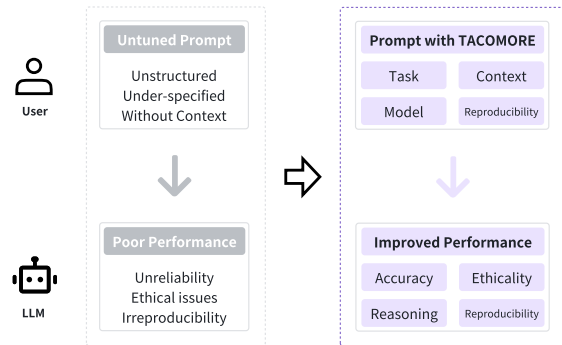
User

LLM

Untuned Prompt

Unstructured
Under-specified
Without Context

Poor Performance

Unreliability
Ethical issues
Irreproducibility

Prompt with TACOMORE

Task

Context

Model

Reproducibility

Improved Performance

Accuracy

Ethicality

Reasoning

Reproducibility